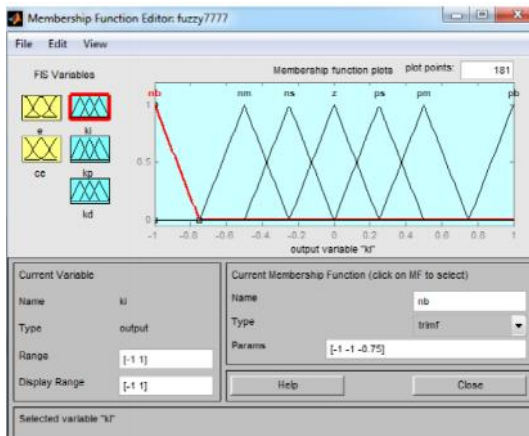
Membership Function Editor: fuzzy7777

File Edit View

FIS Variables

e
ki
ec
kp
kd

Membership function plots

plot points:

181

nb nm ns z ps pm pb

1

0.5

0

-1 -0.8 -0.6 -0.4 -0.2 0 0.2 0.4 0.6 0.8 1

output variable "ki"

Current Variable

Name ki

Type output

Range [-1 1]

Display Range [-1 1]

Current Membership Function (click on MF to select)

Name nb

Type trimf

Params [-1 -1 -0.75]

Help

Close

Selected variable "ki"